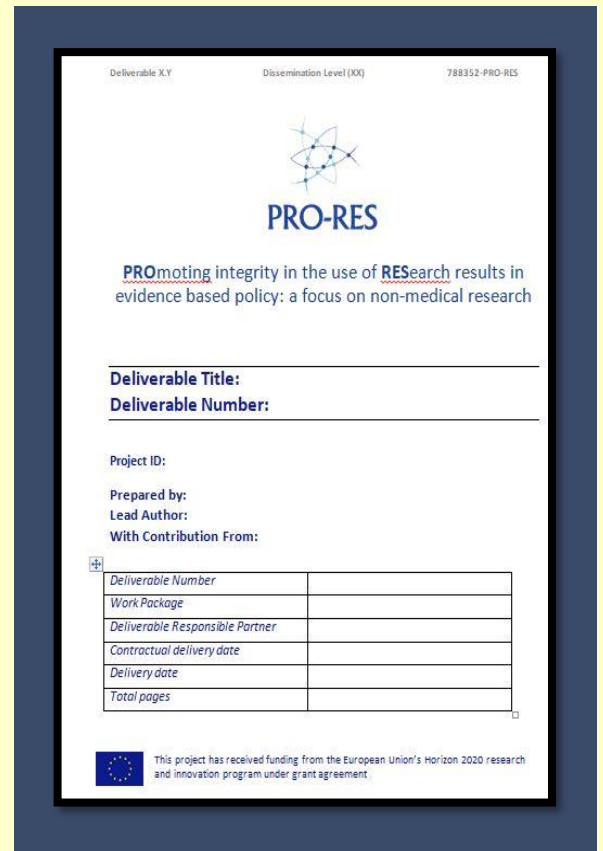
Deliverable X.Y Dissemination Level (XX) 788352-PRO-RES

PRO-RES

PROmoting integrity in the use of RESearch results in evidence based policy: a focus on non-medical research

Deliverable Title:
Deliverable Number:

Project ID:

Prepared by:
Lead Author:
With Contribution From:

| | |
|---|---|
| Deliverable Number | |
| Work Package | |
| Deliverable Responsible Partner | |
| Contractual delivery date | |
| Delivery date | |
| Total pages | |

This project has received funding from the European Union's Horizon 2020 research and innovation program under grant agreement